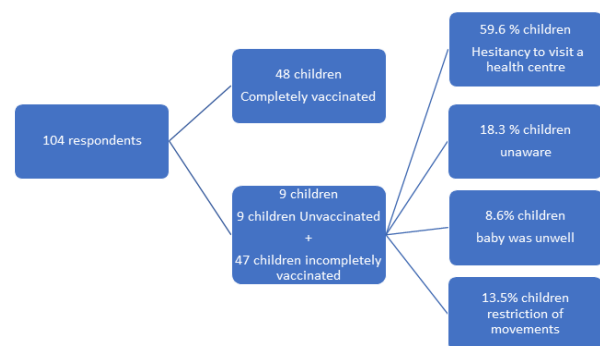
104 respondents

48 children
Completely vaccinated

9 children
9 children Unvaccinated
+
47 children incompletely vaccinated

59.6 % children
Hesitancy to visit a health centre

18.3 % children
unaware

8.6% children
baby was unwell

13.5% children
restriction of movements